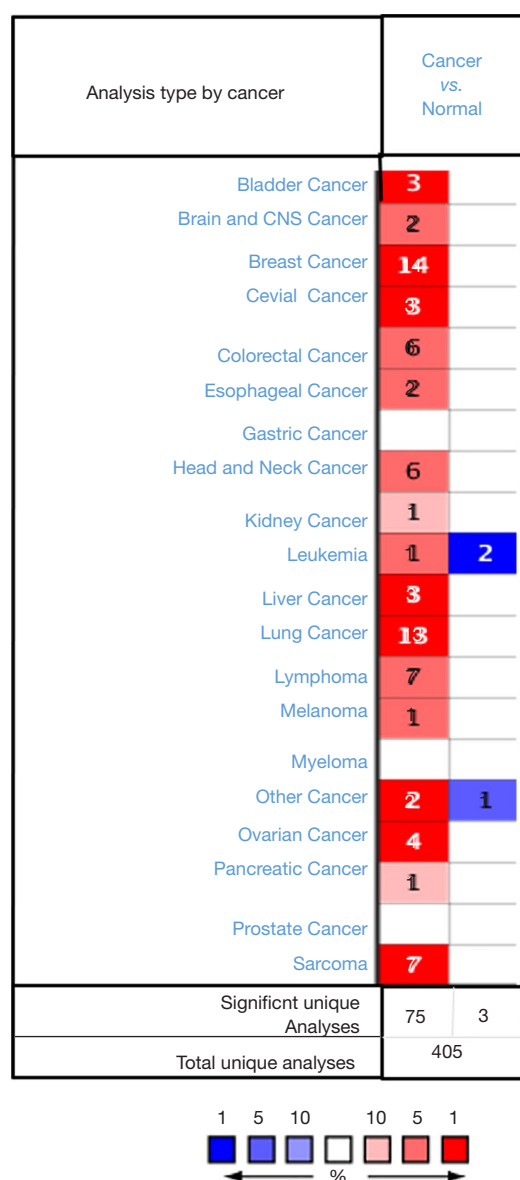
| Analysis type by cancer | Cancer *vs.* Normal | |
|---|---|---|
| Bladder Cancer | 3 | |
| Brain and CNS Cancer | 2 | |
| Breast Cancer | 14 | |
| Cevial Cancer | 3 | |
| Colorectal Cancer | 6 | |
| Esophageal Cancer | 2 | |
| Gastric Cancer | | |
| Head and Neck Cancer | 6 | |
| Kidney Cancer | 1 | |
| Leukemia | 1 | 2 |
| Liver Cancer | 3 | |
| Lung Cancer | 13 | |
| Lymphoma | 7 | |
| Melanoma | 1 | |
| Myeloma | | |
| Other Cancer | 2 | 1 |
| Ovarian Cancer | 4 | |
| Pancreatic Cancer | 1 | |
| Prostate Cancer | | |
| Sarcoma | 7 | |
| Significnt unique Analyses | 75 | 3 |
| Total unique analyses | 405 | |

1 5 10 10 5 1

%